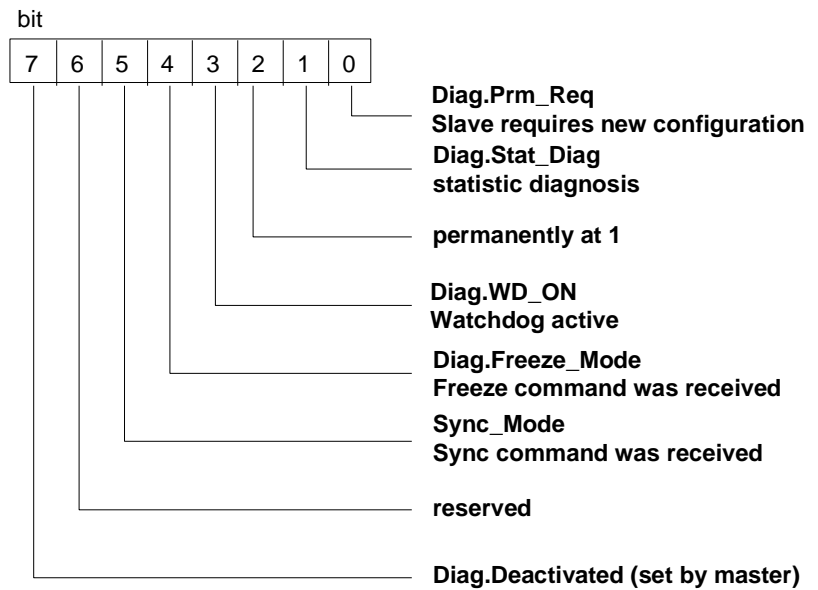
bit

| 7 | 6 | 5 | 4 | 3 | 2 | 1 | 0 |
|---|---|---|---|---|---|---|---|

Diag.Prm_Req
Slave requires new configuration

Diag.Stat_Diag
statistic diagnosis

permanently at 1

Diag.WD_ON
Watchdog active

Diag.Freeze_Mode
Freeze command was received

Sync_Mode
Sync command was received

reserved

Diag.Deactivated (set by master)